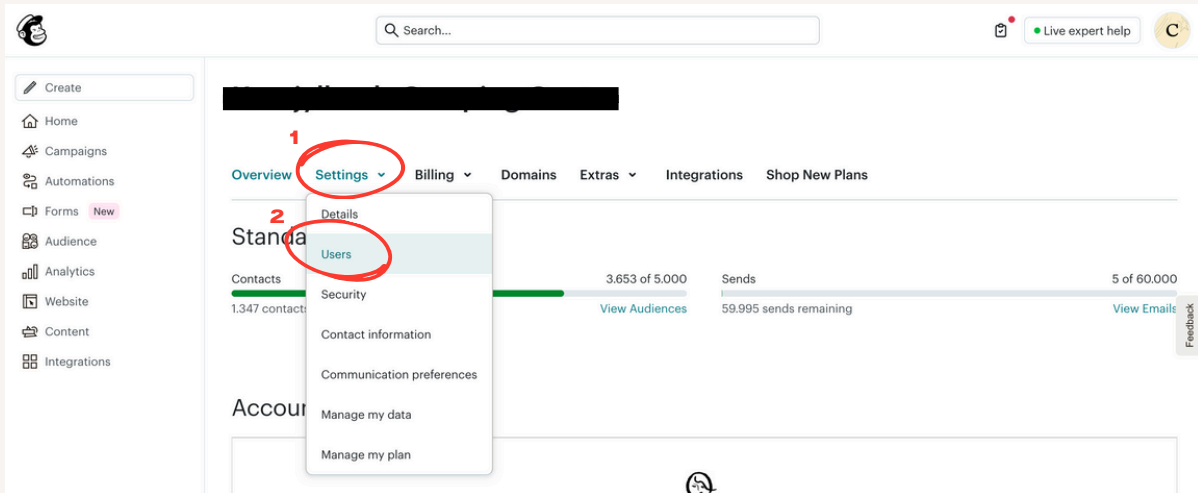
Search...

Live expert help

C

Create

Home

Campaigns

Automations

Forms New

Audience

Analytics

Website

Content

Integrations

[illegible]

1

Overview Settings Billing Domains Extras Integrations Shop New Plans

2

Standa

Details

Users

Security

Contact information

Communication preferences

Manage my data

Manage my plan

Contacts

1.347 contacts

3.653 of 5.000

View Audiences

Sends

5 of 60.000

59.995 sends remaining

View Emails

Feedback

Accour